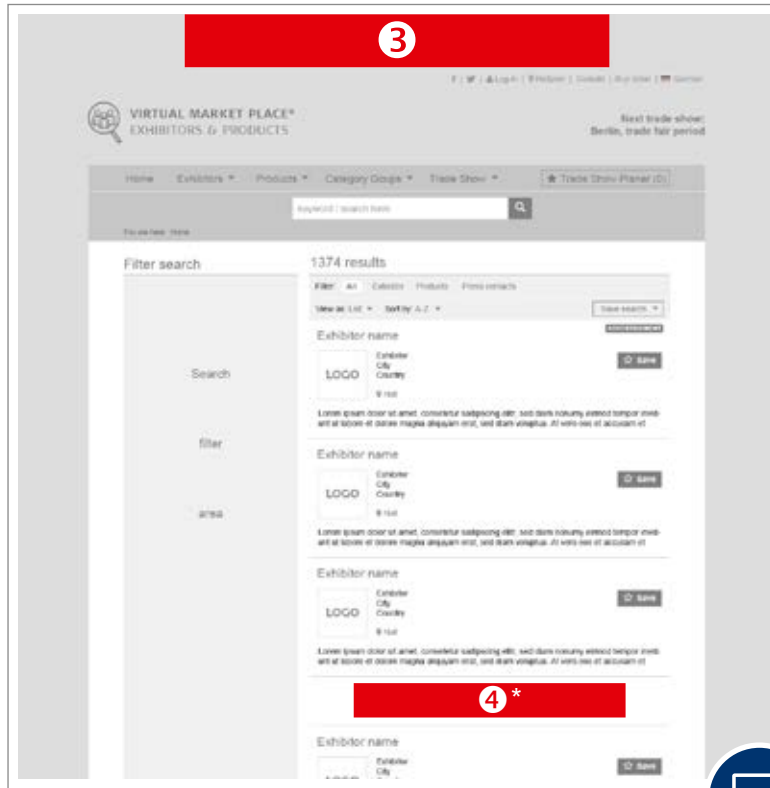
3

f | | Log in | MyStand | Contact | Go to email | German

VIRTUAL MARKET PLACE®
EXHIBITORS & PRODUCTS

Next trade show:
Berlin, trade fair period

Home Exhibitors ▾ Products ▾ Category Groups ▾ Trade Show ▾ Trade Show Planner (0)

Keyword / search term

You are here: Home

Filter search

Search

filter

area

1374 results

Filter: All Exhibitors Products Press contacts

View as: List ▾ Sort by: A-Z ▾ Save search ▾

Exhibitor name

LOGO

Exhibitor
City
Country

Hall

Save

Lorem ipsum dolor sit amet, consetetur sadipscing elitr, sed diam nonumy eirmod tempor invidunt ut labore et dolore magna aliquyam erat, sed diam voluptua. At vero eos et accusam et

Exhibitor name

LOGO

Exhibitor
City
Country

Hall

Save

Lorem ipsum dolor sit amet, consetetur sadipscing elitr, sed diam nonumy eirmod tempor invidunt ut labore et dolore magna aliquyam erat, sed diam voluptua. At vero eos et accusam et

Exhibitor name

LOGO

Exhibitor
City
Country

Hall

Save

Lorem ipsum dolor sit amet, consetetur sadipscing elitr, sed diam nonumy eirmod tempor invidunt ut labore et dolore magna aliquyam erat, sed diam voluptua. At vero eos et accusam et

4 *

Exhibitor name

LOGO

Exhibitor
City

Save